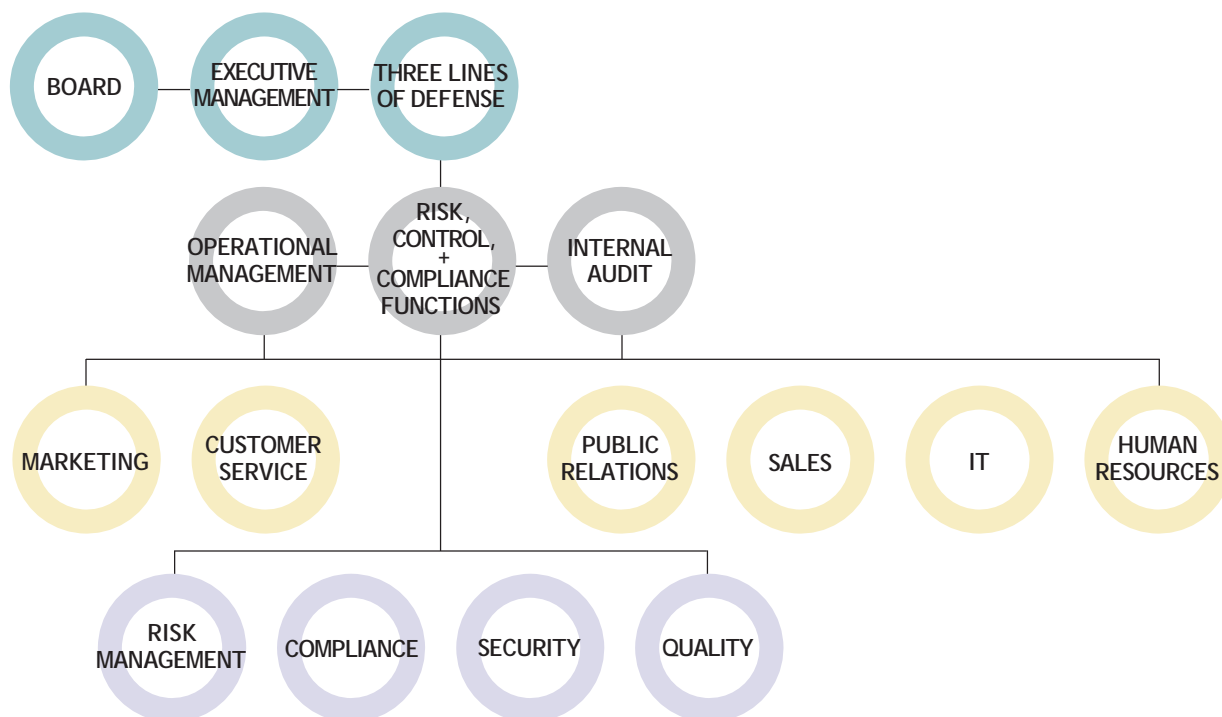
BOARD

EXECUTIVE MANAGEMENT

THREE LINES OF DEFENSE

OPERATIONAL MANAGEMENT

RISK, CONTROL, + COMPLIANCE FUNCTIONS

INTERNAL AUDIT

MARKETING

CUSTOMER SERVICE

PUBLIC RELATIONS

SALES

IT

HUMAN RESOURCES

RISK MANAGEMENT

COMPLIANCE

SECURITY

QUALITY